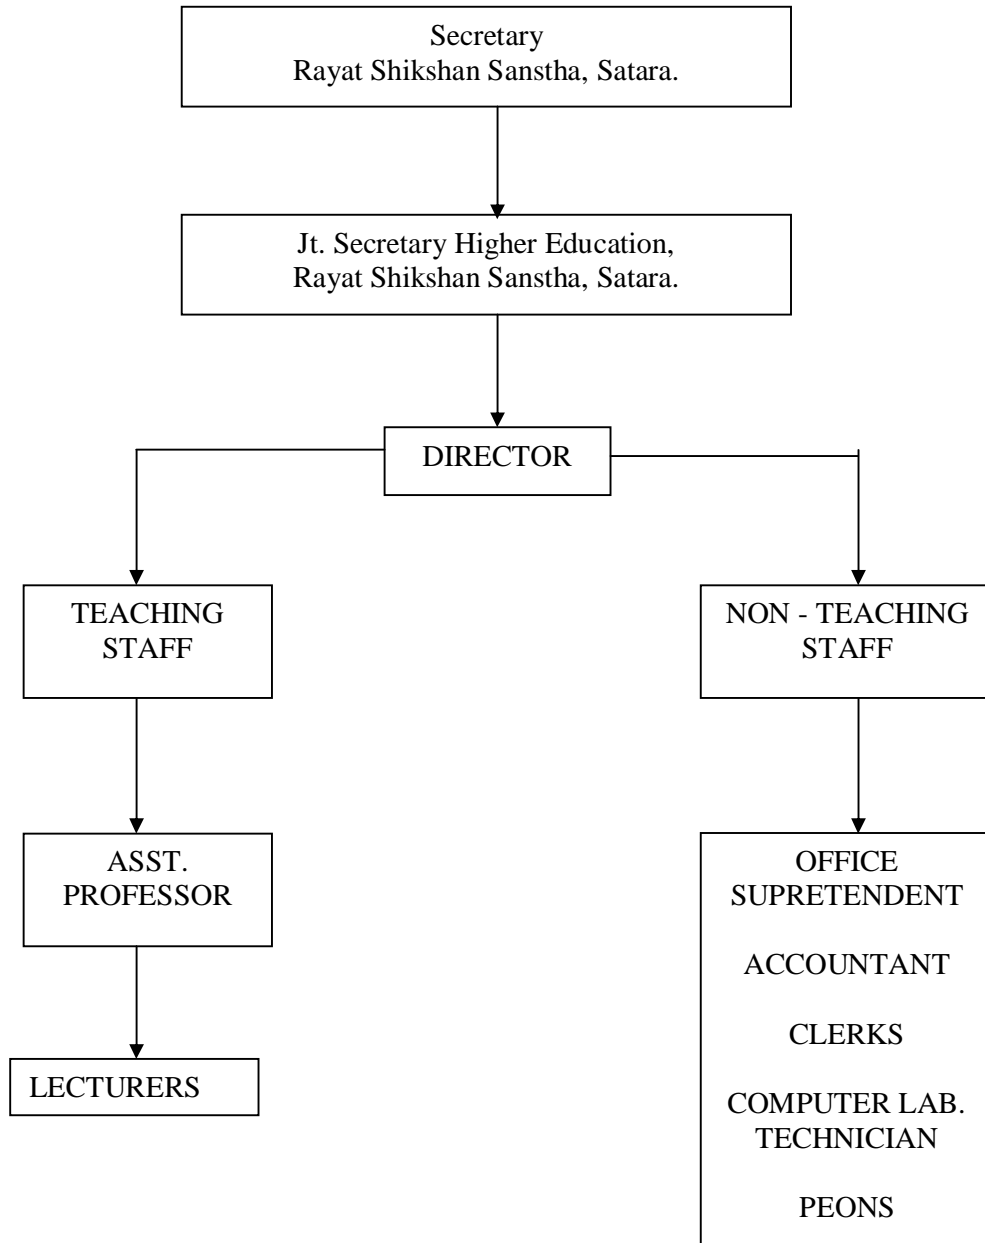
Secretary
Rayat Shikshan Sanstha, Satara.

Jt. Secretary Higher Education,
Rayat Shikshan Sanstha, Satara.

DIRECTOR

TEACHING STAFF

ASST. PROFESSOR

LECTURERS

NON - TEACHING STAFF

OFFICE SUPRETENDENT

ACCOUNTANT

CLERKS

COMPUTER LAB. TECHNICIAN

PEONS